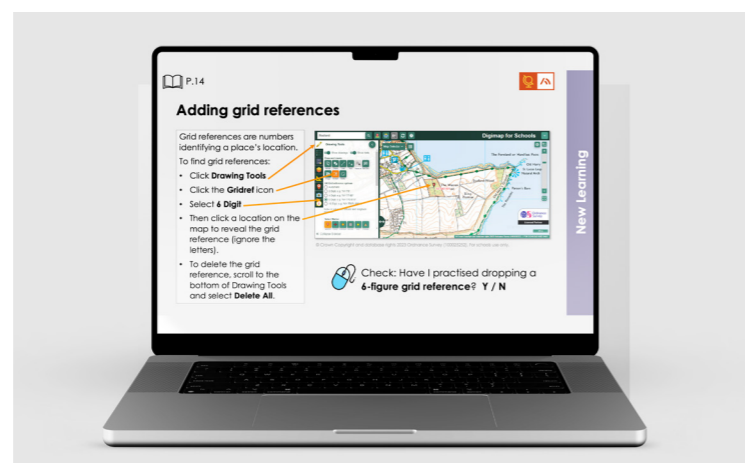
P.14

Adding grid references

Grid references are numbers identifying a place's location.

To find grid references:

• Click **Drawing Tools**
• Click the **Gridref** icon
• Select **6 Digit**
• Then click a location on the map to reveal the grid reference (ignore the letters).
• To delete the grid reference, scroll to the bottom of Drawing Tools and select **Delete All**.

Digimap for Schools

Drawing Tools

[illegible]

© Crown Copyright and database rights 2023 Ordnance Survey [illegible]. For schools use only.

Check: Have I practised dropping a **6-figure grid reference**? **Y / N**

New Learning